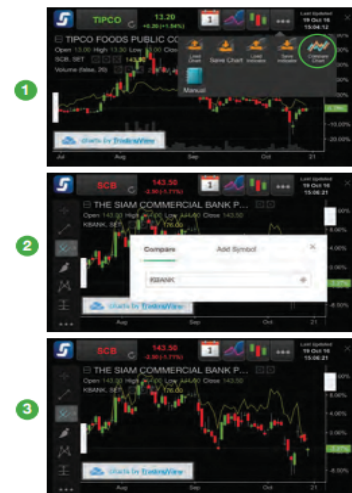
1

TIPCO 13.20 +0.20 (+1.54%)

1

Last Updated 19 Oct 16 15:04:12

TIPCO FOODS PUBLIC CO

Open 13.00 High 13.30 Low 13.00 Close 13.20

SCB, SET

Volume (Value, 20)

Load Chart

Save Chart

Load Indicator

Save Indicator

Compare

Manual

charts by TradingView

Jul

Aug

Sep

Oct

21

2

SCB 143.50 -2.50 (-1.71%)

1

Last Updated 19 Oct 16 15:06:21

THE SIAM COMMERCIAL BANK P...

Open 143.00 High 144.00 Low 143.00 Close 143.50

KBANK, SET

Compare

Add Symbol

KBANK

charts by TradingView

Aug

Sep

Oct

21

3

SCB 143.50 -2.50 (-1.71%)

1

Last Updated 19 Oct 16 15:06:21

THE SIAM COMMERCIAL BANK P...

Open 143.00 High 144.00 Low 143.00 Close 143.50

KBANK, SET

4.00%

2.00%

0.00%

-2.00%

-4.00%

-6.00%

-8.00%

charts by TradingView

Aug

Sep

Oct

21